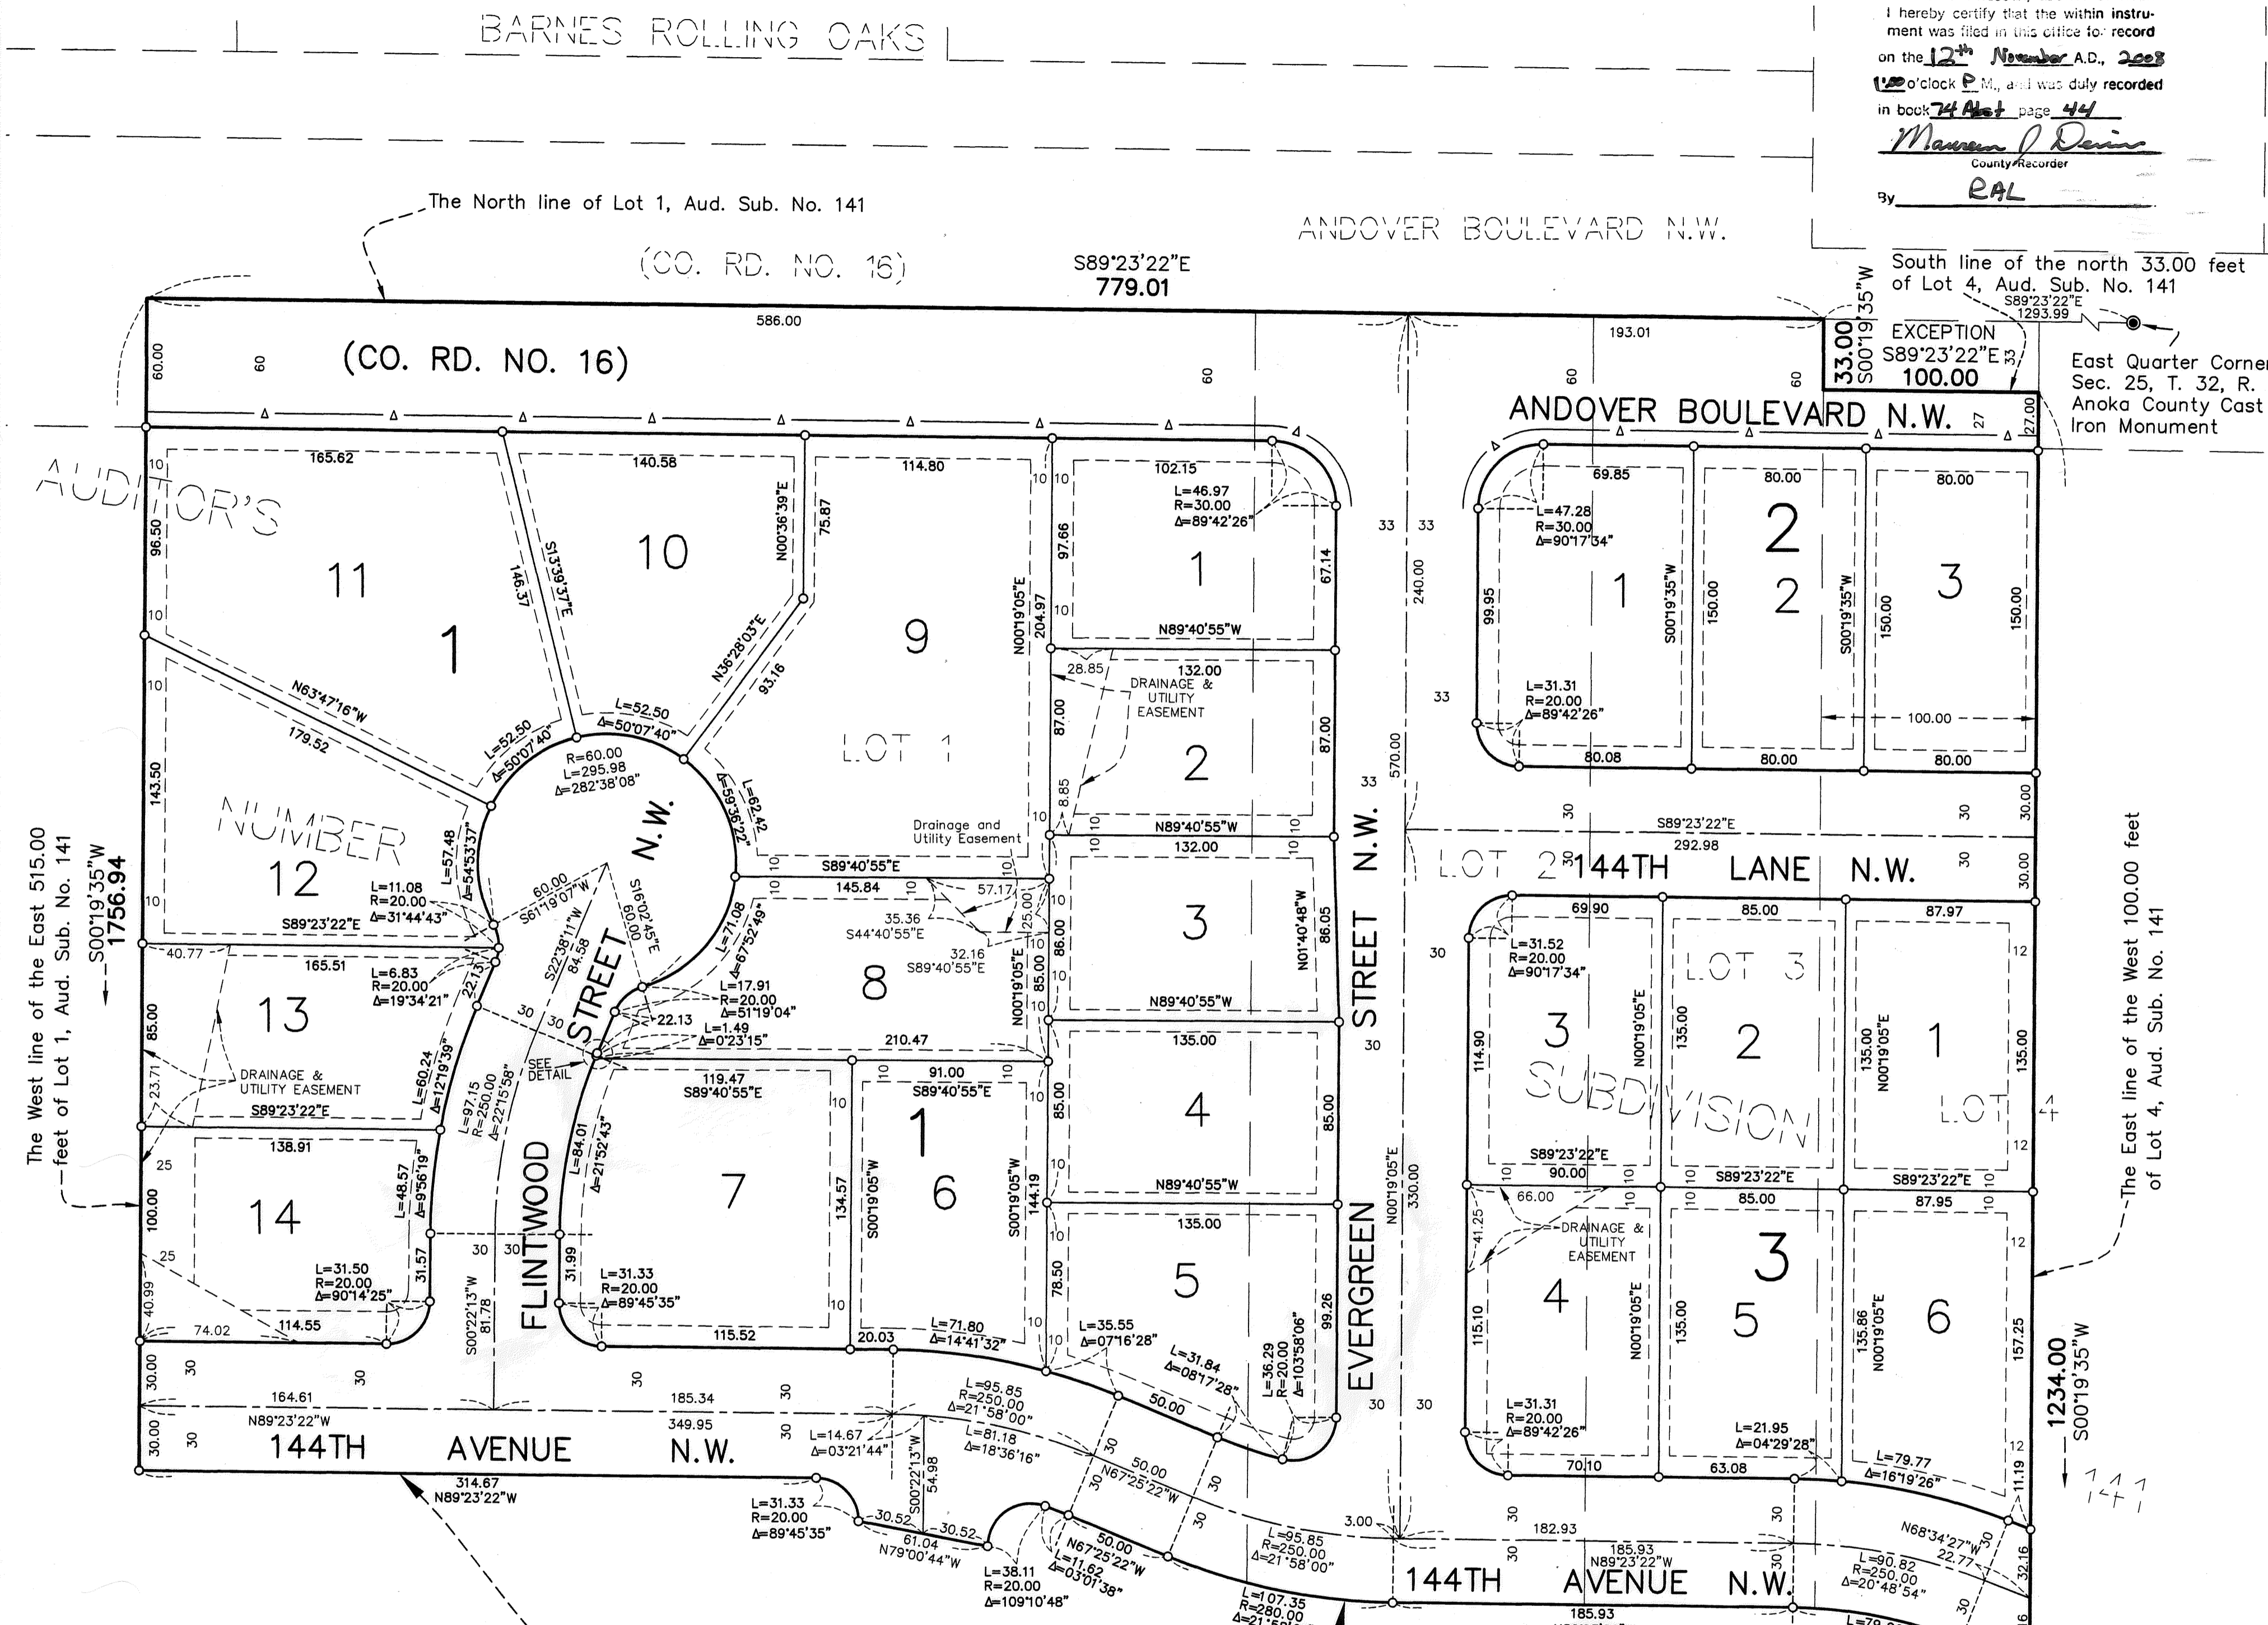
BARNES ROLLING OAKS

I hereby certify that the within instrument was filed in this office for record on the 12th November A.D., 2008 1:00 o'clock P M., and was duly recorded in book 74 Abst page 44
Maureen J Devine
County Recorder
By RAL

The North line of Lot 1, Aud. Sub. No. 141

ANDOVER BOULEVARD N.W.

(CO. RD. NO. 16)

S89°23'22"E
779.01

South line of the north 33.00 feet of Lot 4, Aud. Sub. No. 141

S89°23'22"E
1293.99

EXCEPTION
S89°23'22"E
100.00

33.00
S00°19'35"W

East Quarter Corner
Sec. 25, T. 32, R.
Anoka County Cast
Iron Monument

586.00
193.01
60.00
60
(CO. RD. NO. 16)
60
60
60
33
27
27.00

ANDOVER BOULEVARD N.W.

AUDITOR'S

NUMBER

LOT 1

LOT 2

LOT 3

LOT 4

SUBDIVISION

141

165.62
140.58
114.80
102.15
11
10
9
1
1
96.50
146.37
S13°39'37"E
N00°36'39"E
75.87
N36°28'03"E
93.16
N63°47'16"W
179.52
L=52.50
Δ=50°07'40"
L=52.50
Δ=50°07'40"
R=60.00
L=295.98
Δ=282°38'08"
L=62.42
Δ=59°36'22"
L=46.97
R=30.00
Δ=89°42'26"
97.66
N00°19'05"E
204.97
67.14
N89°40'55"W
28.85
132.00
DRAINAGE & UTILITY EASEMENT
2
87.00
87.00
8.85
N89°40'55"W
132.00
3
86.00
86.05
N01°40'48"W
Drainage and Utility Easement
S89°40'55"E
145.84
57.17
35.36
S44°40'55"E
32.16
S89°40'55"E
25.00
85.00
8
N89°40'55"W
135.00
4
85.00
85.00
N89°40'55"W
135.00
5
78.50
99.26
144.19
L=35.55
Δ=07°16'28"
L=31.84
Δ=08°17'28"
L=36.29
R=20.00
Δ=103°58'06"
50.00

143.50
12
57.48
Δ=54°53'37"
L=11.08
R=20.00
Δ=31°44'43"
S89°23'22"E
60.00
S61°19'07"W
S16°02'45"E
60.00
N.W.
STREET
S22°38'11"W
84.58
L=71.08
Δ=67°52'49"
L=17.91
R=20.00
Δ=51°19'04"
22.13
L=1.49
Δ=0°23'15"
210.47
SEE DETAIL
40.77
165.51
L=6.83
R=20.00
Δ=19°34'21"
22.13
13
85.00
23.71
DRAINAGE & UTILITY EASEMENT
S89°23'22"E
L=60.24
Δ=12°19'39"
L=97.15
R=250.00
Δ=22°15'58"
138.91
14
L=48.57
Δ=9°56'19"
100.00
25
25
40.99
L=31.50
R=20.00
Δ=90°14'25"
31.57
74.02
114.55
S00°22'13"W
81.78
FLINTWOOD
L=84.01
Δ=21°52'43"
31.99
L=31.33
R=20.00
Δ=89°45'35"
119.47
S89°40'55"E
7
134.57
115.52
91.00
S89°40'55"E
1
6
S00°19'05"W
S00°19'05"W
20.03
L=71.80
Δ=14°41'32"

The West line of the East 515.00 feet of Lot 1, Aud. Sub. No. 141
S00°19'35"W
1756.94

30.00
30
164.61
N89°23'22"W
185.34
349.95
30.00
144TH AVENUE N.W.
314.67
N89°23'22"W
L=14.67
Δ=03°21'44"
L=95.85
R=250.00
Δ=21°58'00"
L=81.18
Δ=18°36'16"
S00°22'13"W
54.98
50.00
N67°25'22"W
L=31.33
R=20.00
Δ=89°45'35"
30.52
61.04
N79°00'44"W
30.52
L=38.11
R=20.00
Δ=109°10'48"
50.00
N67°25'22"W
L=11.62
Δ=03°01'38"
L=95.85
R=250.00
Δ=21°58'00"
L=107.35
R=280.00

EVERGREEN STREET N.W.
33
33
240.00
570.00
33
33
N00°19'05"E
330.00
30
30
30
3.00

69.85
L=47.28
R=30.00
Δ=90°17'34"
1
S00°19'35"W
150.00
99.95
80.00
2
2
S00°19'35"W
150.00
80.00
3
150.00
100.00
L=31.31
R=20.00
Δ=89°42'26"
80.08
80.00
80.00
S89°23'22"E
292.98
30.00
30.00
144TH LANE N.W.
30
30
69.90
L=31.52
R=20.00
Δ=90°17'34"
85.00
87.97
3
114.90
N00°19'05"E
135.00
2
135.00
N00°19'05"E
1
135.00
12
12
S89°23'22"E
90.00
S89°23'22"E
S89°23'22"E
66.00
85.00
87.95
41.25
DRAINAGE & UTILITY EASEMENT
4
115.10
N00°19'05"E
135.00
3
5
135.86
N00°19'05"E
6
157.25
12
12
L=31.31
R=20.00
Δ=89°42'26"
L=21.95
Δ=04°29'28"
L=79.77
Δ=16°19'26"
70.10
63.08
11.19

The East line of the West 100.00 feet of Lot 4, Aud. Sub. No. 141
1234.00
S00°19'35"W

182.93
185.93
N89°23'22"W
N68°34'27"W
22.77
32.16
L=90.82
R=250.00
Δ=20°48'54"
144TH AVENUE N.W.
185.93